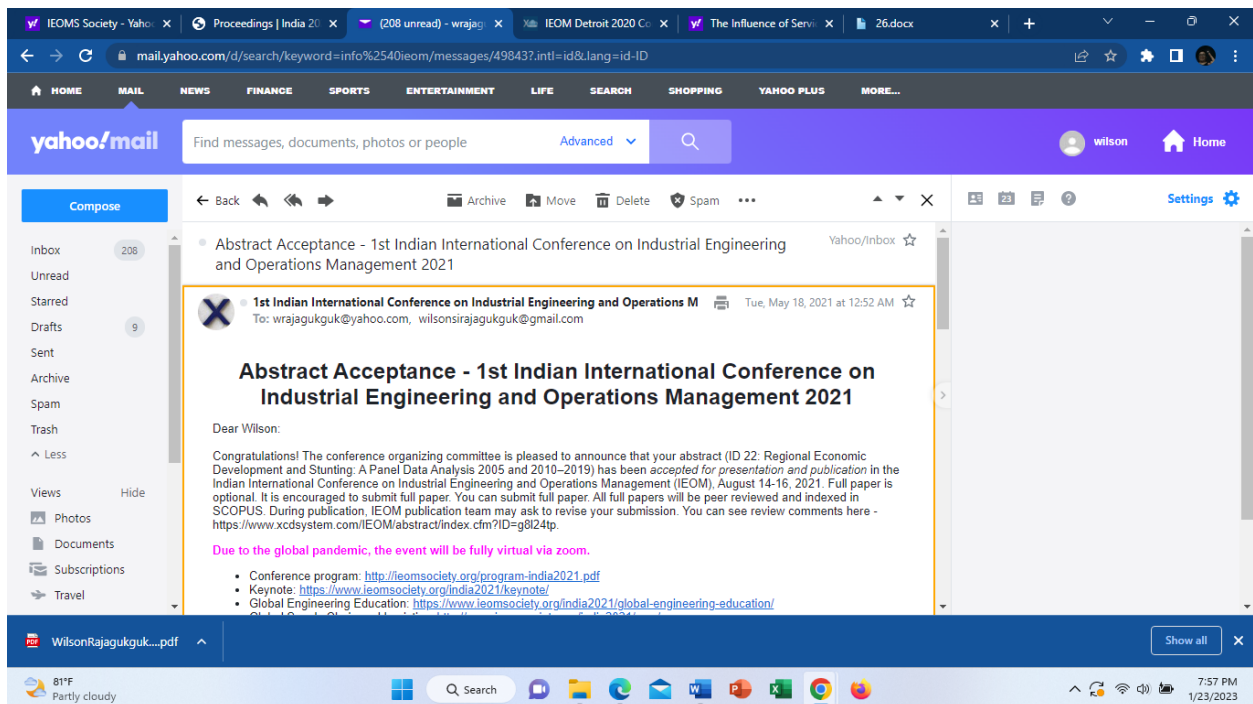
IEOMS Society - Yaho
Proceedings | India 20
(208 unread) - wrajag
IEOM Detroit 2020 Co
The Influence of Servi
26.docx

mail.yahoo.com/d/search/keyword=info%2540ieom/messages/49843?.intl=id&.lang=id-ID

HOME MAIL NEWS FINANCE SPORTS ENTERTAINMENT LIFE SEARCH SHOPPING YAHOO PLUS MORE...

yahoo!mail
Find messages, documents, photos or people
Advanced
wilson
Home

Compose
Inbox 208
Unread
Starred
Drafts 9
Sent
Archive
Spam
Trash
^ Less
Views Hide
Photos
Documents
Subscriptions
Travel

Back Archive Move Delete Spam •••

Settings

Abstract Acceptance - 1st Indian International Conference on Industrial Engineering and Operations Management 2021
Yahoo/Inbox

1st Indian International Conference on Industrial Engineering and Operations M
Tue, May 18, 2021 at 12:52 AM
To: wrajagukguk@yahoo.com, wilsonsirajagukguk@gmail.com

Abstract Acceptance - 1st Indian International Conference on Industrial Engineering and Operations Management 2021

Dear Wilson:

Congratulations! The conference organizing committee is pleased to announce that your abstract (ID 22: Regional Economic Development and Stunting: A Panel Data Analysis 2005 and 2010–2019) has been accepted for presentation and publication in the Indian International Conference on Industrial Engineering and Operations Management (IEOM), August 14-16, 2021. Full paper is optional. It is encouraged to submit full paper. You can submit full paper. All full papers will be peer reviewed and indexed in SCOPUS. During publication, IEOM publication team may ask to revise your submission. You can see review comments here - https://www.xcdsystem.com/IEOM/abstract/index.cfm?ID=g8I24tp.

Due to the global pandemic, the event will be fully virtual via zoom.

• Conference program: http://ieomsociety.org/program-india2021.pdf
• Keynote: https://www.ieomsociety.org/india2021/keynote/
• Global Engineering Education: https://www.ieomsociety.org/india2021/global-engineering-education/
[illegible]

WilsonRajagukguk....pdf
Show all

81°F
Partly cloudy
Search
7:57 PM
1/23/2023